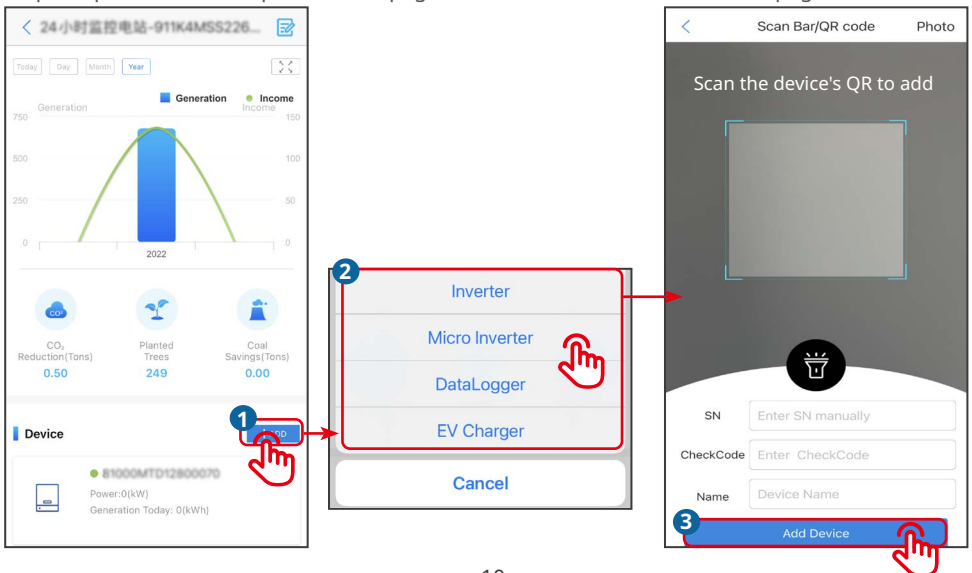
< 24小时监控电站-911K4MSS226...

Today Day Month Year

Generation Income
Generation Income
750 150
500 100
250 50
0 0
2022

$CO_2$ Reduction(Tons) 0.50
Planted Trees 249
Coal Savings(Tons) 0.00

Device
1
+ Add

81000MTD12800070
Power:0(kW)
Generation Today: 0(kWh)

2
Inverter
Micro Inverter
DataLogger
EV Charger
Cancel

< Scan Bar/QR code Photo
Scan the device's QR to add

SN Enter SN manually
CheckCode Enter CheckCode
Name Device Name
3
Add Device

10